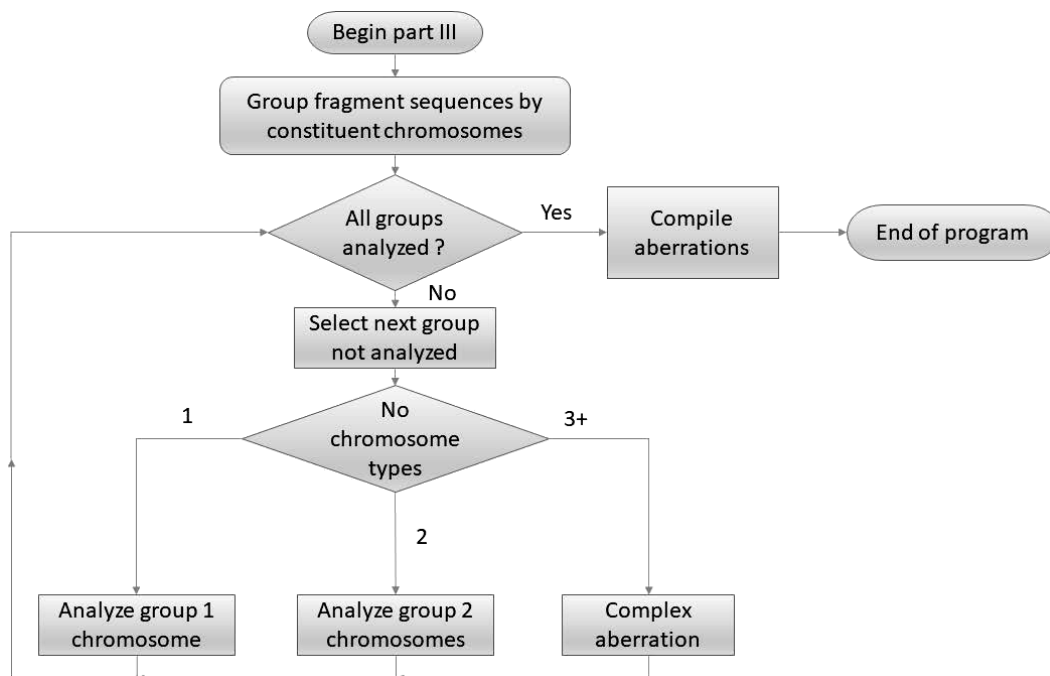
Begin part III

Group fragment sequences by constituent chromosomes

All groups analyzed ?

Yes

Compile aberrations

End of program

No

Select next group not analyzed

1

No chromosome types

3+

2

Analyze group 1 chromosome

Analyze group 2 chromosomes

Complex aberration